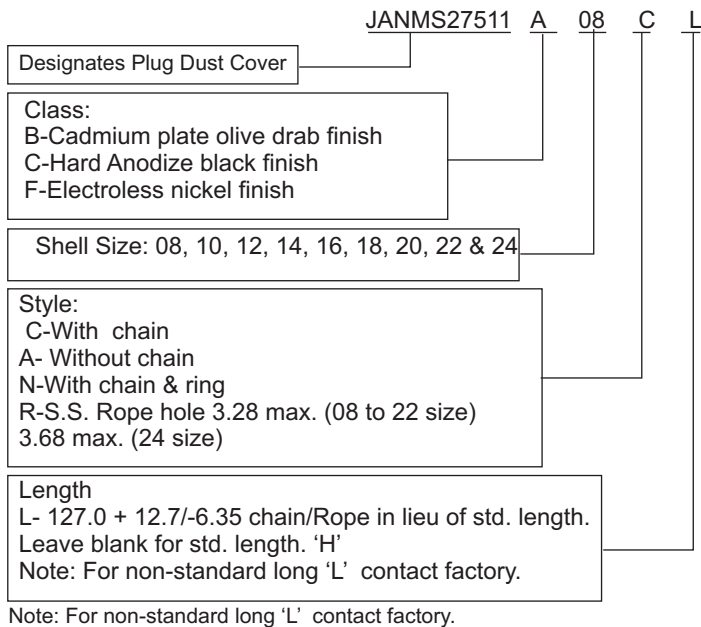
JANMS27511 A 08 C L

Designates Plug Dust Cover

Class:
B-Cadmium plate olive drab finish
C-Hard Anodize black finish
F-Electroless nickel finish

Shell Size: 08, 10, 12, 14, 16, 18, 20, 22 & 24

Style:
C-With chain
A- Without chain
N-With chain & ring
R-S.S. Rope hole 3.28 max. (08 to 22 size)
3.68 max. (24 size)

Length
L- 127.0 + 12.7/-6.35 chain/Rope in lieu of std. length.
Leave blank for std. length. 'H'
Note: For non-standard long 'L' contact factory.

Note: For non-standard long 'L' contact factory.